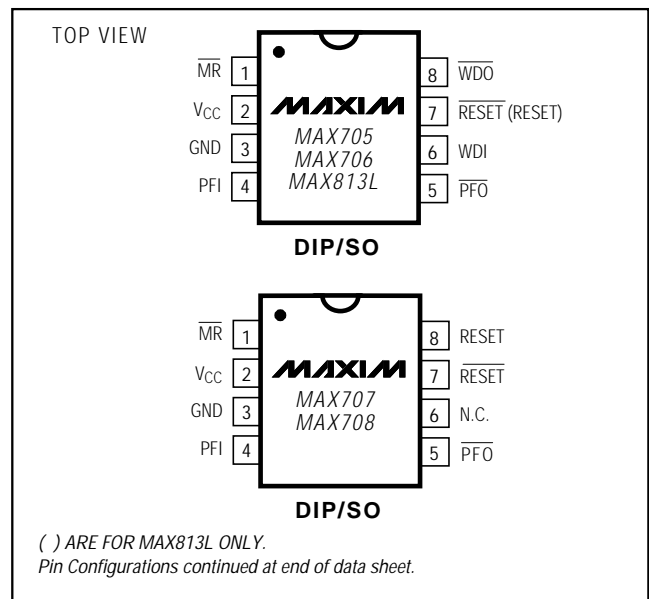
TOP VIEW

$\overline{MR}$ 1
$V_{CC}$ 2
GND 3
PFI 4

MAXIM
MAX705
MAX706
MAX813L

8 $\overline{WDO}$
7 $\overline{RESET}$ (RESET)
6 WDI
5 $\overline{PFO}$

DIP/SO

$\overline{MR}$ 1
$V_{CC}$ 2
GND 3
PFI 4

MAXIM
MAX707
MAX708

8 RESET
7 $\overline{RESET}$
6 N.C.
5 $\overline{PFO}$

DIP/SO

( ) ARE FOR MAX813L ONLY.
Pin Configurations continued at end of data sheet.